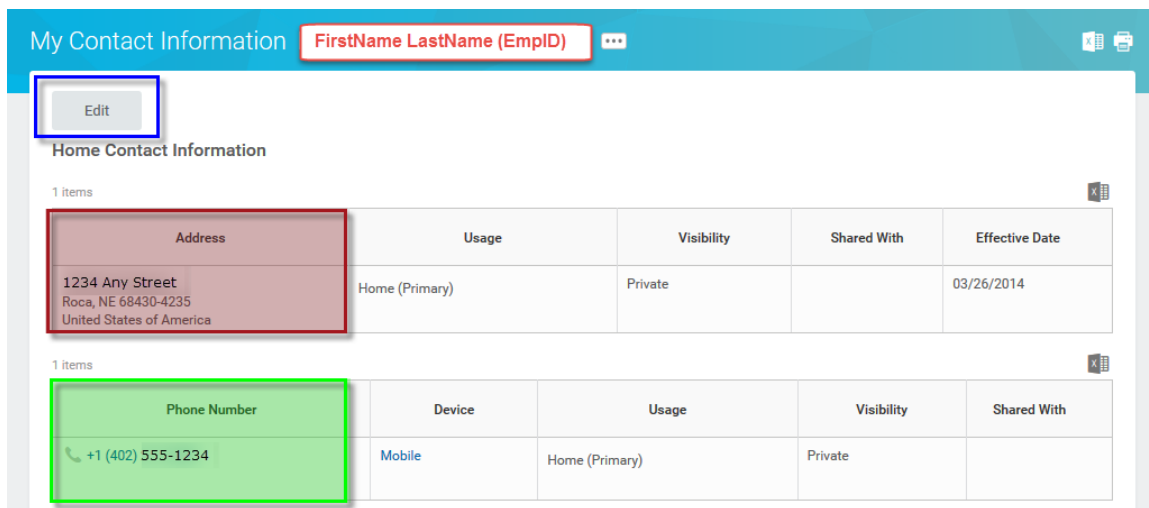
My Contact Information FirstName LastName (EmpID) ···

Edit

Home Contact Information

1 items

| Address | Usage | Visibility | Shared With | Effective Date |
|---|---|---|---|---|
| 1234 Any Street Roca, NE 68430-4235 United States of America | Home (Primary) | Private | | 03/26/2014 |

1 items

| Phone Number | Device | Usage | Visibility | Shared With |
|---|---|---|---|---|
| +1 (402) 555-1234 | Mobile | Home (Primary) | Private | |